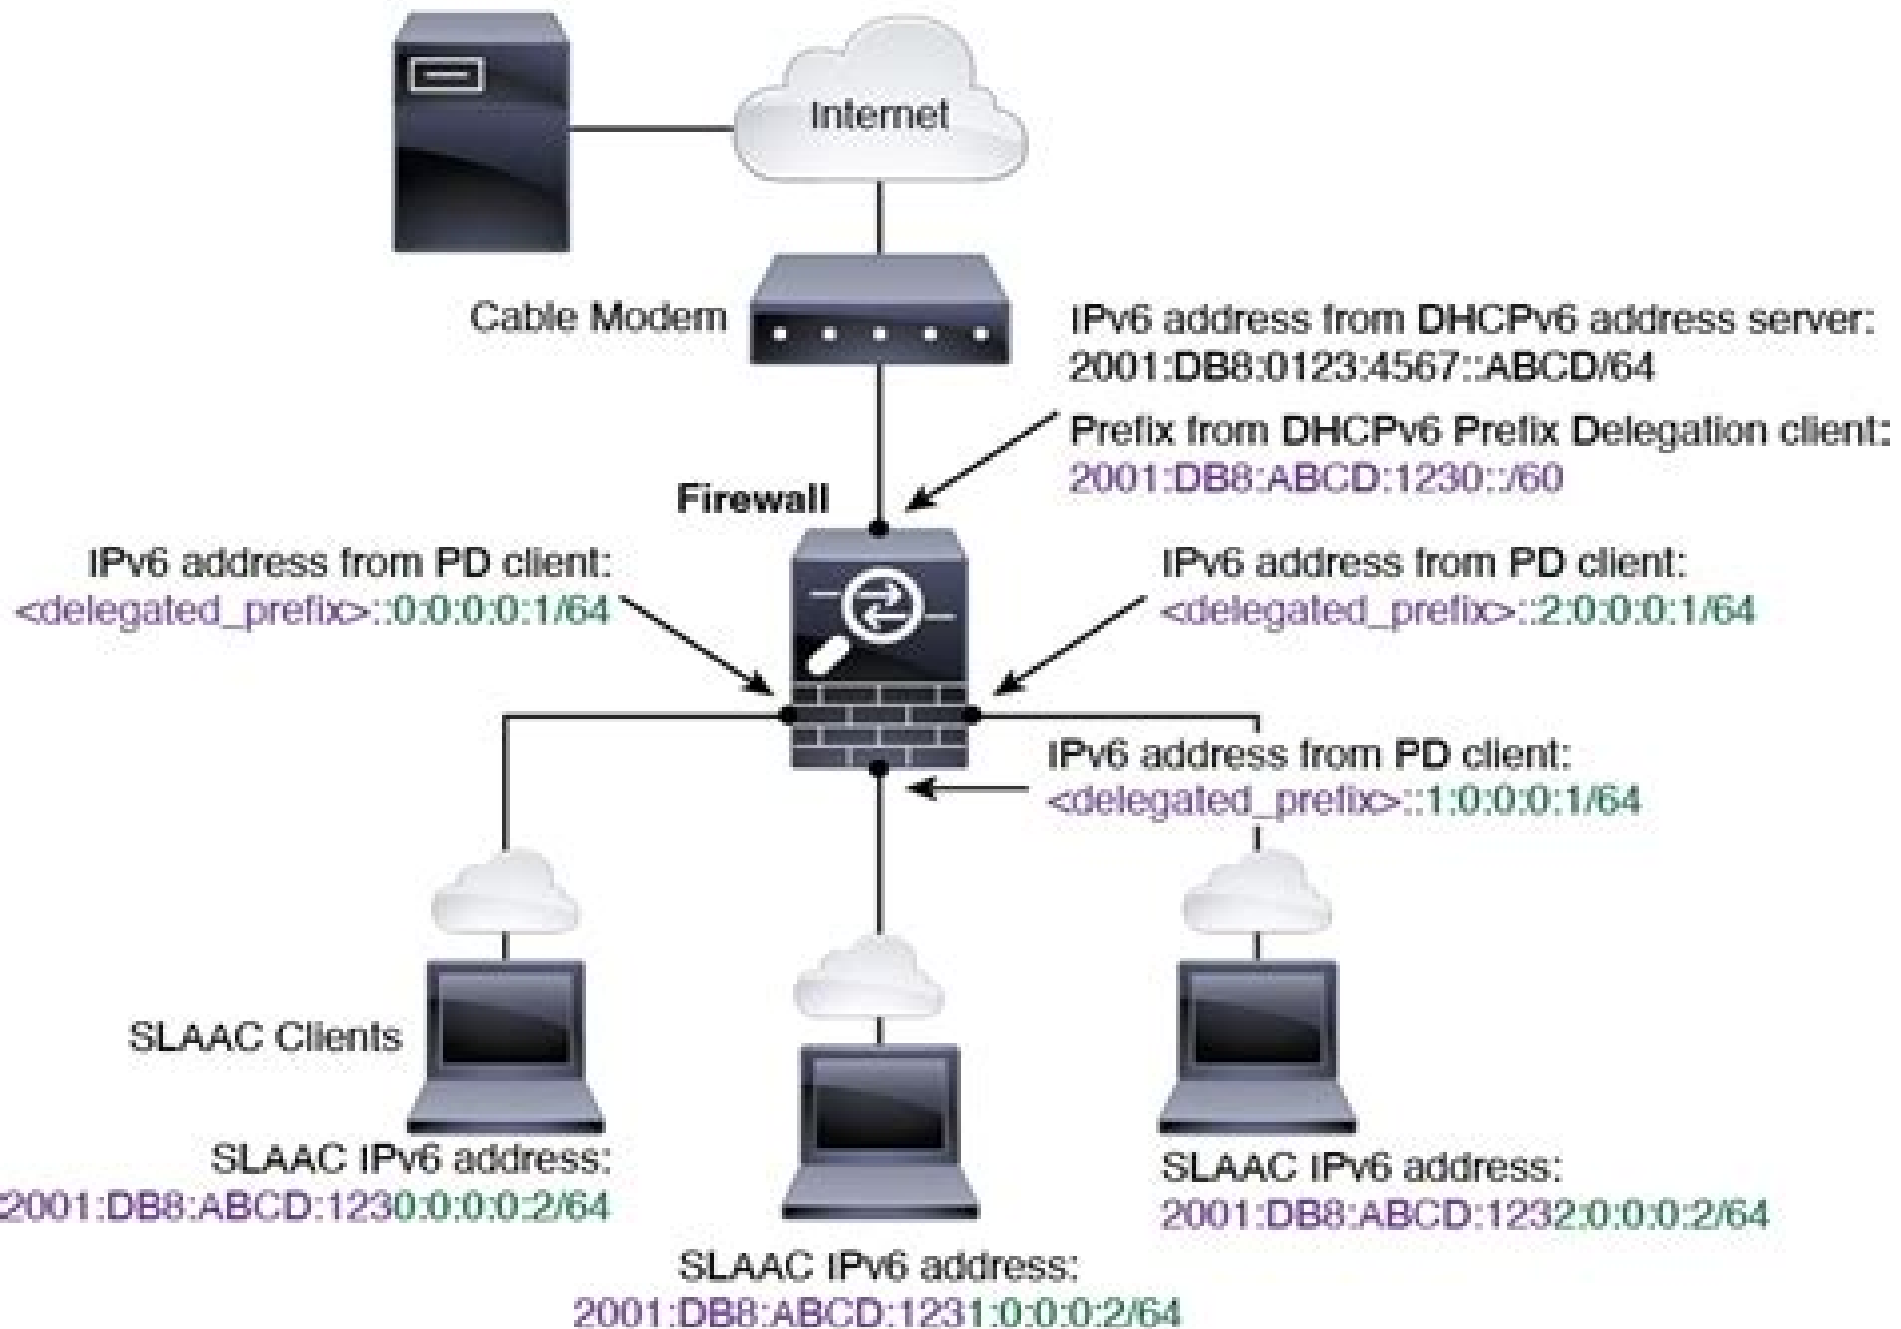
Internet

Cable Modem

IPv6 address from DHCPv6 address server:
2001:DB8:0123:4567::ABCD/64

Prefix from DHCPv6 Prefix Delegation client:
2001:DB8:ABCD:1230::/60

Firewall

IPv6 address from PD client:
<delegated_prefix>::0:0:0:0:1/64

IPv6 address from PD client:
<delegated_prefix>::2:0:0:0:1/64

IPv6 address from PD client:
<delegated_prefix>::1:0:0:0:1/64

SLAAC Clients

SLAAC IPv6 address:
2001:DB8:ABCD:1230:0:0:0:2/64

SLAAC IPv6 address:
2001:DB8:ABCD:1232:0:0:0:2/64

SLAAC IPv6 address:
2001:DB8:ABCD:1231:0:0:0:2/64